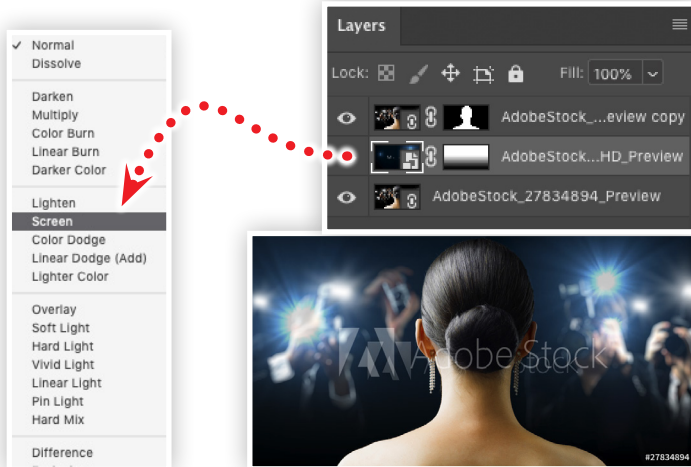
✓ Normal
Dissolve

Darken
Multiply
Color Burn
Linear Burn
Darker Color

Lighten
Screen
Color Dodge
Linear Dodge (Add)
Lighter Color

Overlay
Soft Light
Hard Light
Vivid Light
Linear Light
Pin Light
Hard Mix

Difference

Layers

Lock: Fill: 100%

AdobeStock_...eview copy
AdobeStock...HD_Preview
AdobeStock_27834894_Preview

Adobe Stock

#27834894